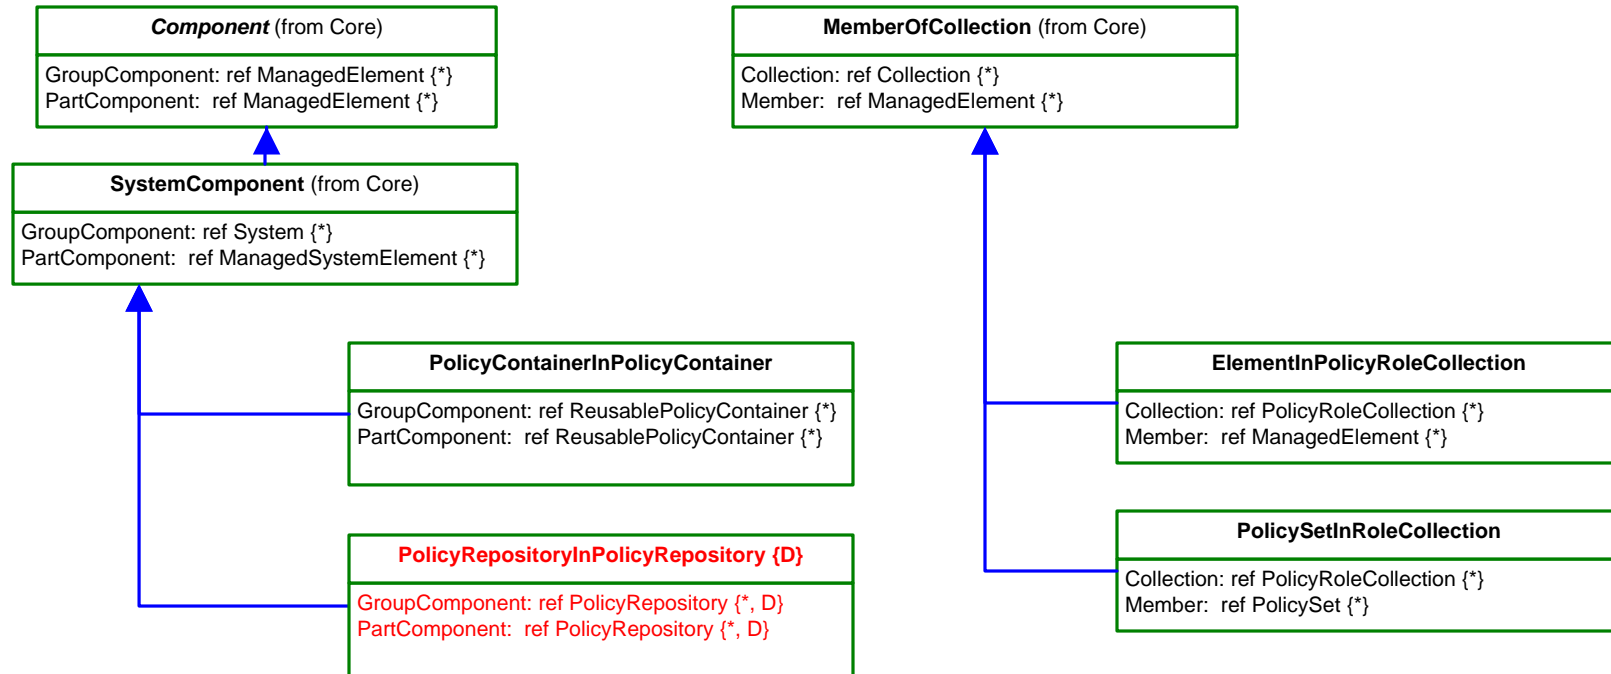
Component (from Core)

GroupComponent: ref ManagedElement {*}
PartComponent: ref ManagedElement {*}

SystemComponent (from Core)

GroupComponent: ref System {*}
PartComponent: ref ManagedSystemElement {*}

PolicyContainerInPolicyContainer

GroupComponent: ref ReusablePolicyContainer {*}
PartComponent: ref ReusablePolicyContainer {*}

PolicyRepositoryInPolicyRepository {D}

GroupComponent: ref PolicyRepository {*, D}
PartComponent: ref PolicyRepository {*, D}

MemberOfCollection (from Core)

Collection: ref Collection {*}
Member: ref ManagedElement {*}

ElementInPolicyRoleCollection

Collection: ref PolicyRoleCollection {*}
Member: ref ManagedElement {*}

PolicySetInRoleCollection

Collection: ref PolicyRoleCollection {*}
Member: ref PolicySet {*}